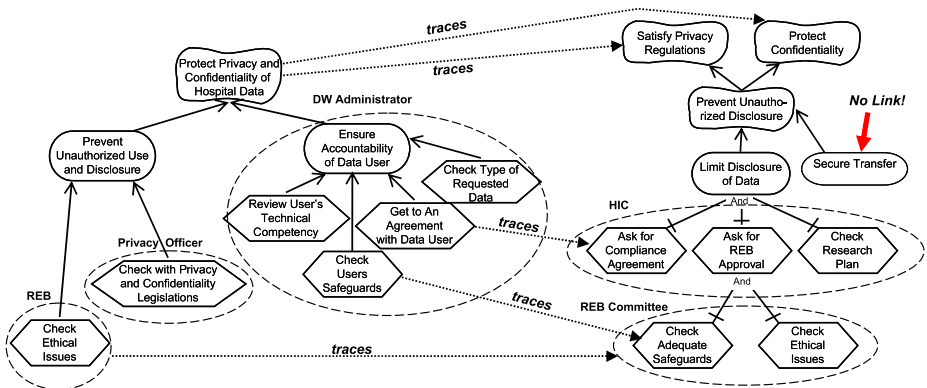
traces

traces

Protect Privacy and Confidentiality of Hospital Data

Satisfy Privacy Regulations

Protect Confidentiality

DW Administrator

Prevent Unauthorized Disclosure

No Link!

Prevent Unauthorized Use and Disclosure

Ensure Accountability of Data User

Check Type of Requested Data

Limit Disclosure of Data

Secure Transfer

Review User's Technical Competency

Get to An Agreement with Data User

And

HIC

traces

Ask for Compliance Agreement

Ask for REB Approval

Check Research Plan

Privacy Officer

Check with Privacy and Confidentiality Legislations

Check Users Safeguards

And

REB

traces

REB Committee

Check Ethical Issues

traces

Check Adequate Safeguards

Check Ethical Issues